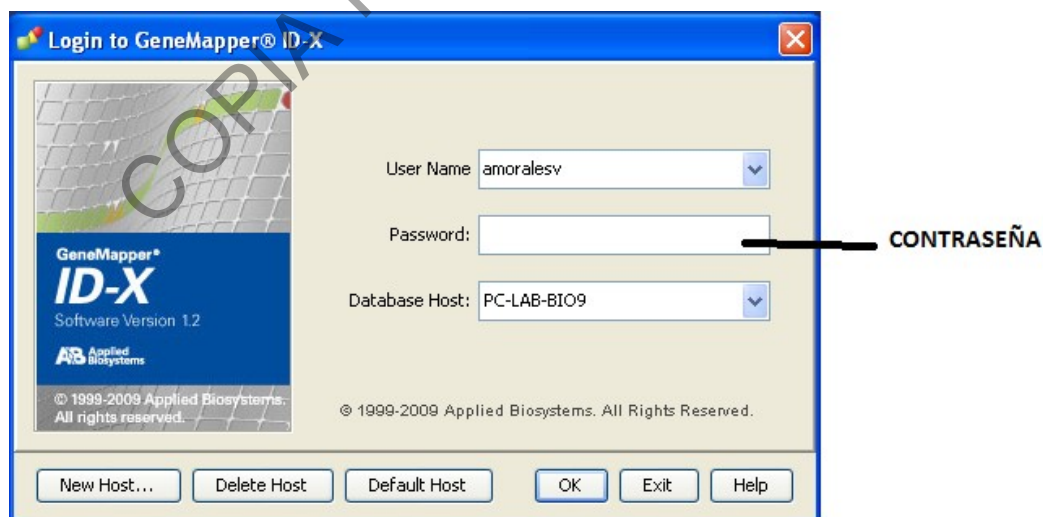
Login to GeneMapper® ID-X

COPIA

GeneMapper®
ID-X
Software Version 1.2
AB Applied Biosystems
© 1999-2009 Applied Biosystems. All rights reserved.

User Name amoralesv

Password:

CONTRASEÑA

Database Host: PC-LAB-BIO9

© 1999-2009 Applied Biosystems. All Rights Reserved.

New Host... Delete Host Default Host OK Exit Help